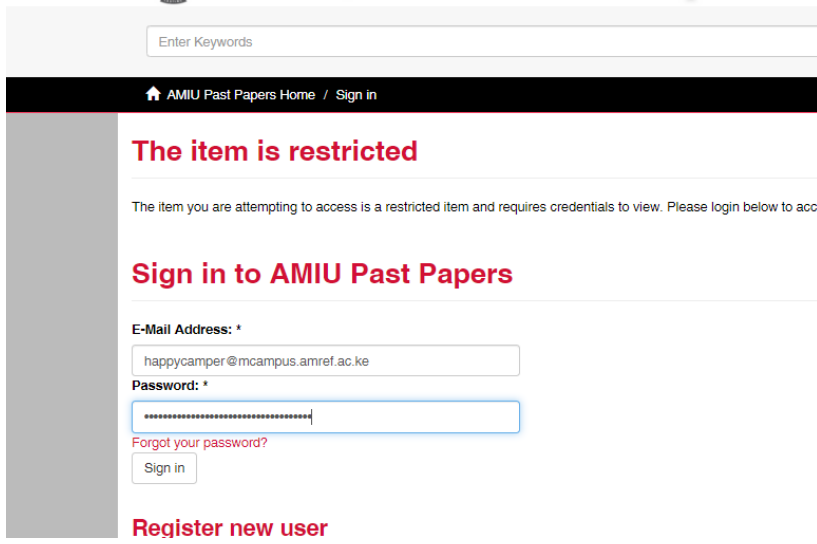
Enter Keywords

AMIU Past Papers Home / Sign in

The item is restricted

The item you are attempting to access is a restricted item and requires credentials to view. Please login below to acc

Sign in to AMIU Past Papers

E-Mail Address: *

happycamper@mcampus.amref.ac.ke

Password: *

••••••••••••••••••••••••••••••••••••

Forgot your password?

Sign in

Register new user